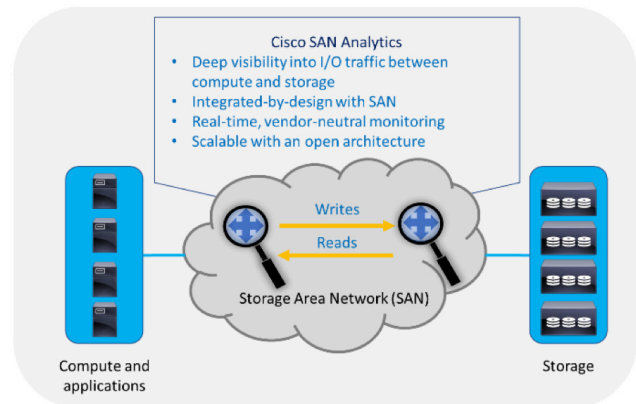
Cisco SAN Analytics
• Deep visibility into I/O traffic between compute and storage
• Integrated-by-design with SAN
• Real-time, vendor-neutral monitoring
• Scalable with an open architecture

Writes

Reads

Storage Area Network (SAN)

Compute and applications

Storage